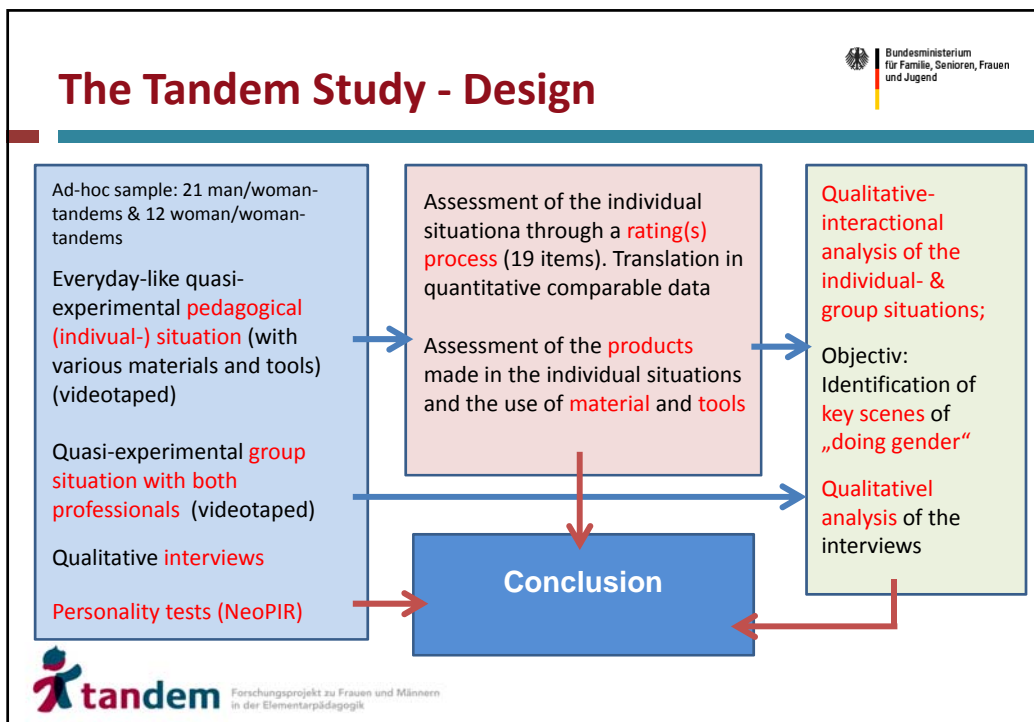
The Tandem Study - Design

Bundesministerium für Familie, Senioren, Frauen und Jugend

Ad-hoc sample: 21 man/woman-tandems & 12 woman/woman-tandems

Everyday-like quasi-experimental pedagogical (indivual-) situation (with various materials and tools) (videotaped)

Quasi-experimental group situation with both professionals (videotaped)

Qualitative interviews

Personality tests (NeoPIR)

Assessment of the individual situationa through a rating(s) process (19 items). Translation in quantitative comparable data

Assessment of the products made in the individual situations and the use of material and tools

Qualitative-interactional analysis of the individual- & group situations;

Objectiv: Identification of key scenes of „doing gender“

Qualitativel analysis of the interviews

Conclusion

tandem Forschungsprojekt zu Frauen und Männern in der Elementarpädagogik